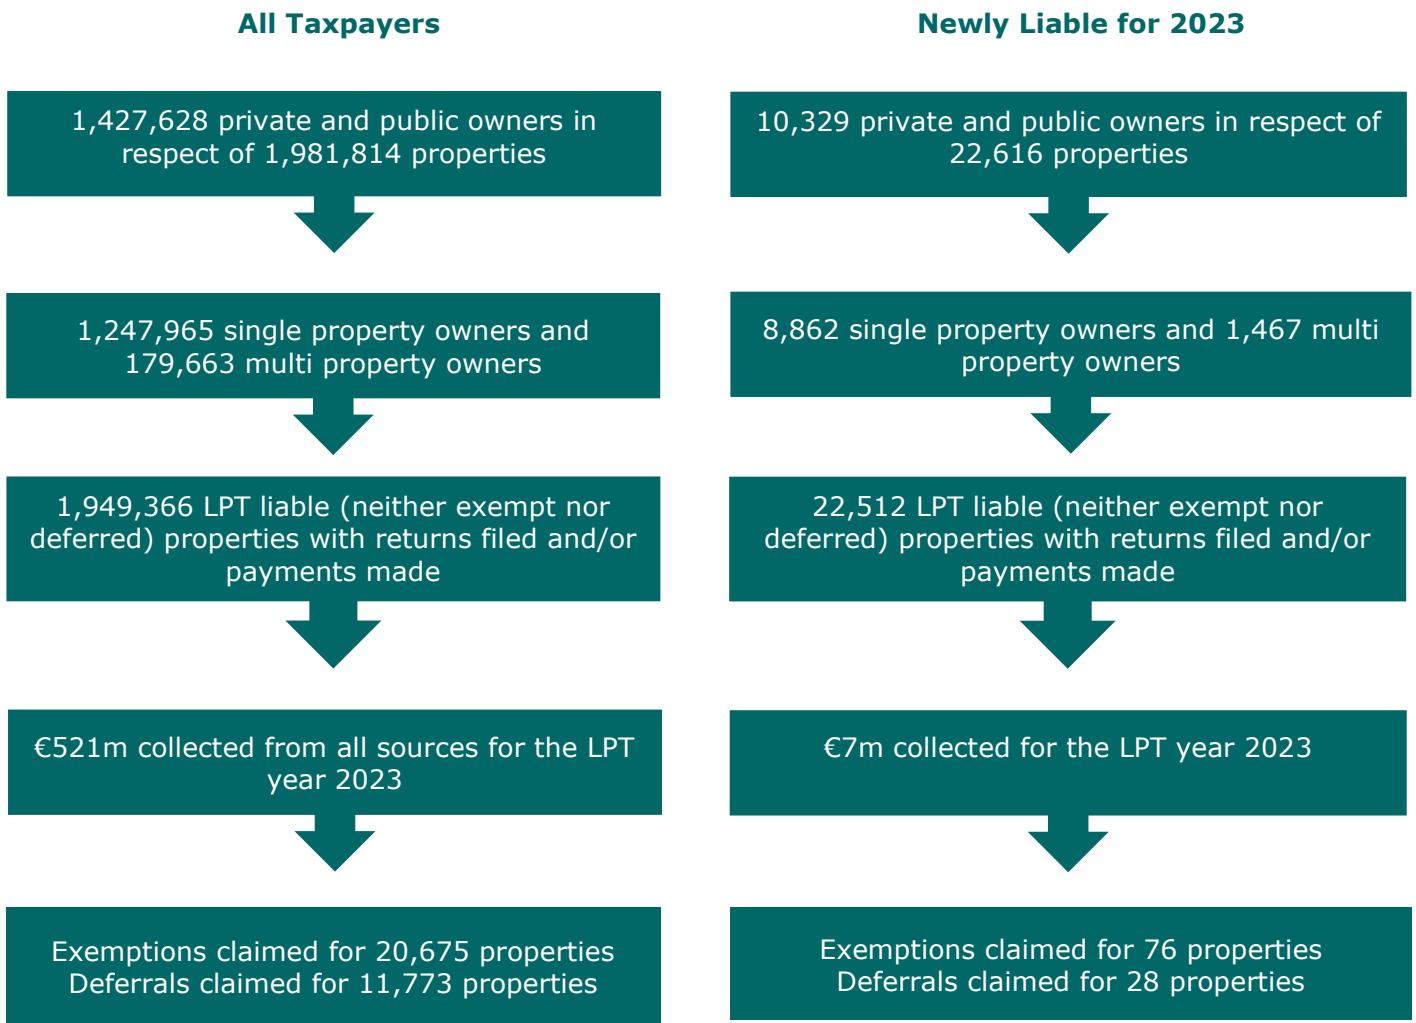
All Taxpayers

1,427,628 private and public owners in respect of 1,981,814 properties

1,247,965 single property owners and 179,663 multi property owners

1,949,366 LPT liable (neither exempt nor deferred) properties with returns filed and/or payments made

€521m collected from all sources for the LPT year 2023

Exemptions claimed for 20,675 properties
Deferrals claimed for 11,773 properties

Newly Liable for 2023

10,329 private and public owners in respect of 22,616 properties

8,862 single property owners and 1,467 multi property owners

22,512 LPT liable (neither exempt nor deferred) properties with returns filed and/or payments made

€7m collected for the LPT year 2023

Exemptions claimed for 76 properties
Deferrals claimed for 28 properties